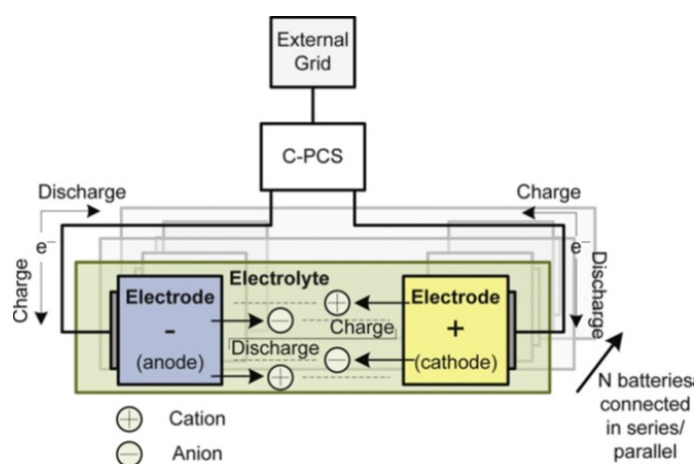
External Grid

C-PCS

Discharge

Charge

e⁻

Charge

e⁻

Discharge

Electrolyte

Electrode
-
(anode)

Electrode
+
(cathode)

Charge

Discharge

N batteries connected in series/ parallel

Cation

Anion